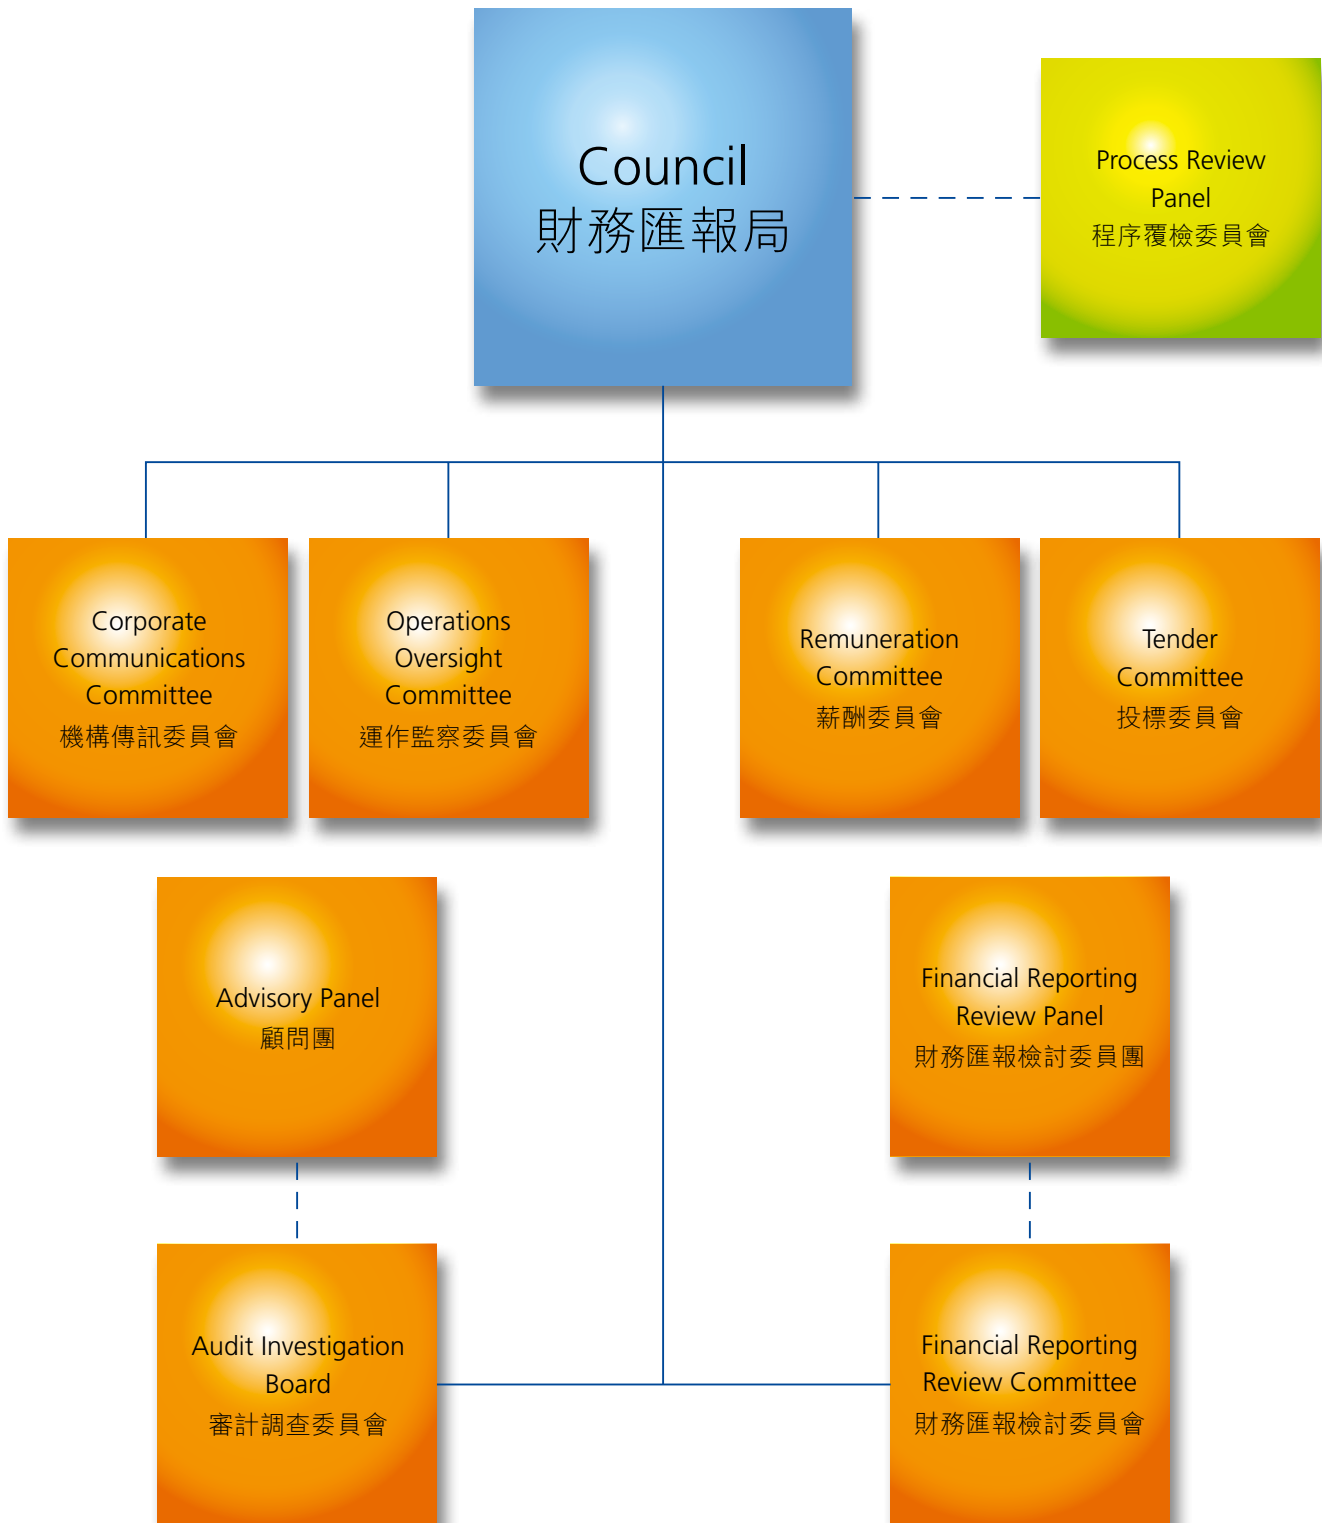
Council
財務匯報局

Process Review Panel
程序覆檢委員會

Corporate Communications Committee
機構傳訊委員會

Operations Oversight Committee
運作監察委員會

Remuneration Committee
薪酬委員會

Tender Committee
投標委員會

Advisory Panel
顧問團

Financial Reporting Review Panel
財務匯報檢討委員團

Audit Investigation Board
審計調查委員會

Financial Reporting Review Committee
財務匯報檢討委員會